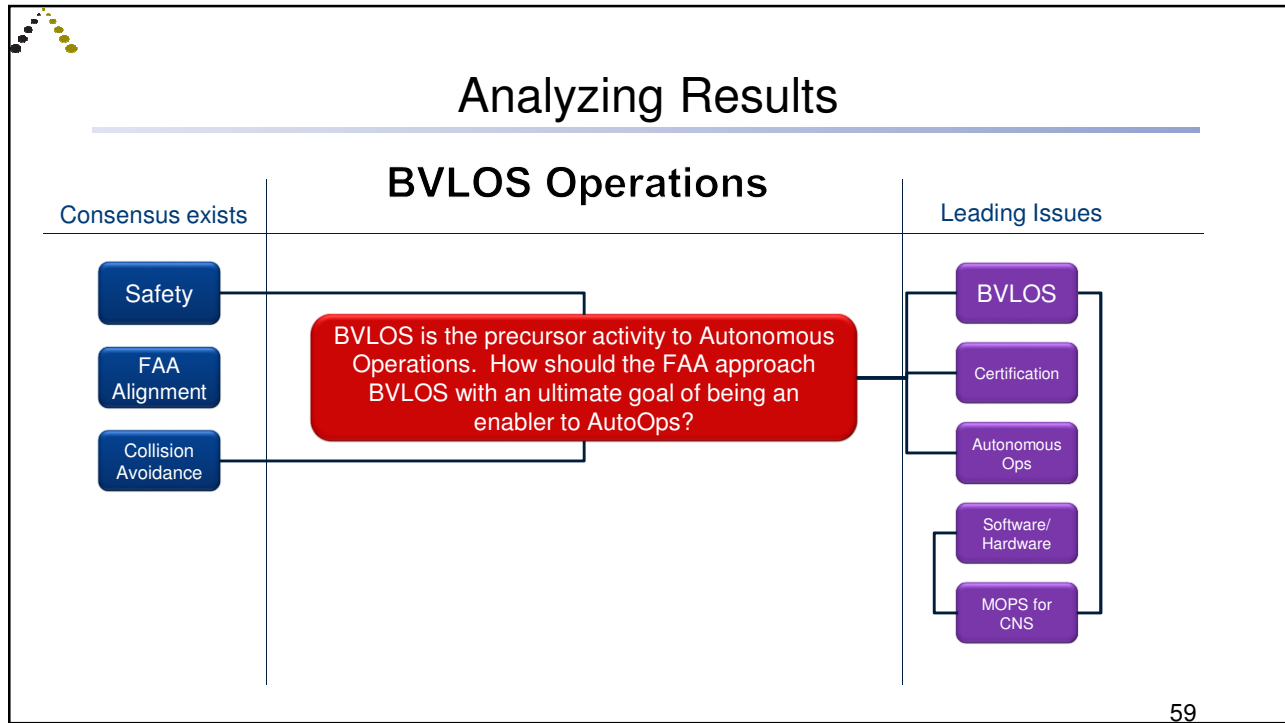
Analyzing Results

BVLOS Operations

Consensus exists

Leading Issues

Safety

FAA Alignment

Collision Avoidance

BVLOS is the precursor activity to Autonomous Operations. How should the FAA approach BVLOS with an ultimate goal of being an enabler to AutoOps?

BVLOS

Certification

Autonomous Ops

Software/ Hardware

MOPS for CNS

59